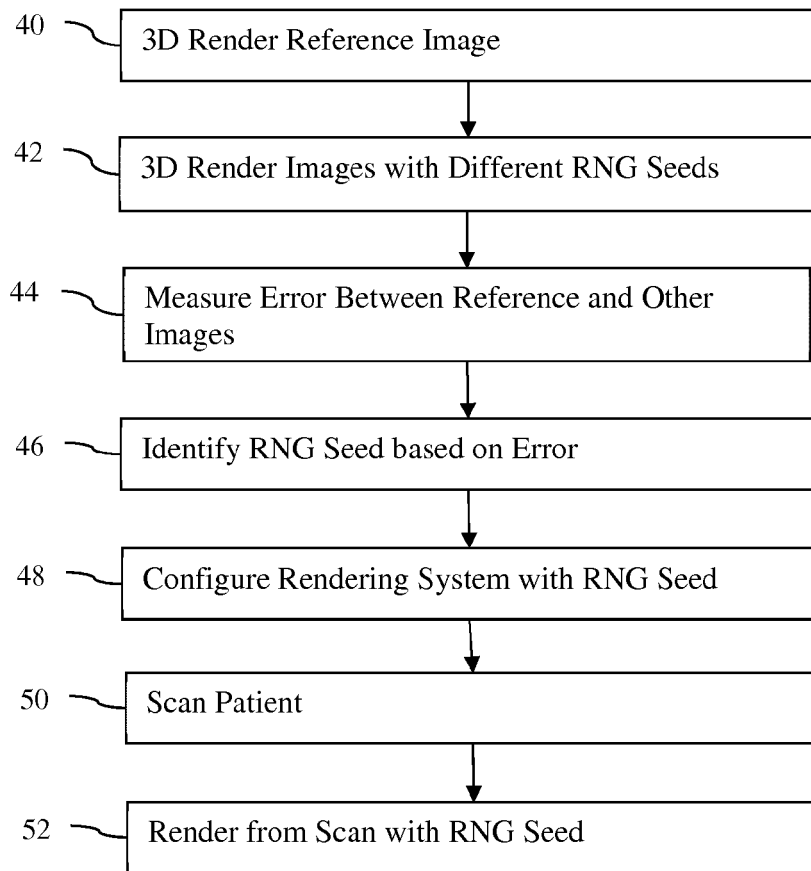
40 3D Render Reference Image

42 3D Render Images with Different RNG Seeds

44 Measure Error Between Reference and Other Images

46 Identify RNG Seed based on Error

48 Configure Rendering System with RNG Seed

50 Scan Patient

52 Render from Scan with RNG Seed